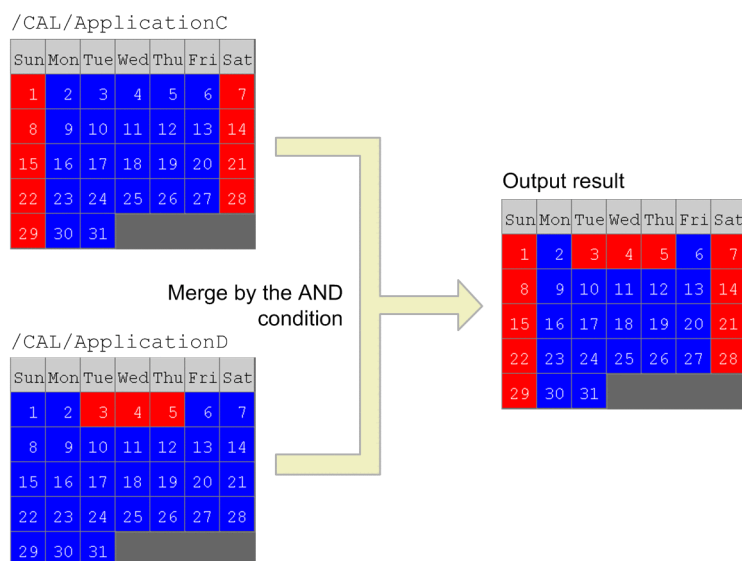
/CAL/ApplicationC

| Sun | Mon | Tue | Wed | Thu | Fri | Sat |
|---|---|---|---|---|---|---|
| 1 | 2 | 3 | 4 | 5 | 6 | 7 |
| 8 | 9 | 10 | 11 | 12 | 13 | 14 |
| 15 | 16 | 17 | 18 | 19 | 20 | 21 |
| 22 | 23 | 24 | 25 | 26 | 27 | 28 |
| 29 | 30 | 31 | | | | |

Merge by the AND condition

/CAL/ApplicationD

| Sun | Mon | Tue | Wed | Thu | Fri | Sat |
|---|---|---|---|---|---|---|
| 1 | 2 | 3 | 4 | 5 | 6 | 7 |
| 8 | 9 | 10 | 11 | 12 | 13 | 14 |
| 15 | 16 | 17 | 18 | 19 | 20 | 21 |
| 22 | 23 | 24 | 25 | 26 | 27 | 28 |
| 29 | 30 | 31 | | | | |

Output result

| Sun | Mon | Tue | Wed | Thu | Fri | Sat |
|---|---|---|---|---|---|---|
| 1 | 2 | 3 | 4 | 5 | 6 | 7 |
| 8 | 9 | 10 | 11 | 12 | 13 | 14 |
| 15 | 16 | 17 | 18 | 19 | 20 | 21 |
| 22 | 23 | 24 | 25 | 26 | 27 | 28 |
| 29 | 30 | 31 | | | | |